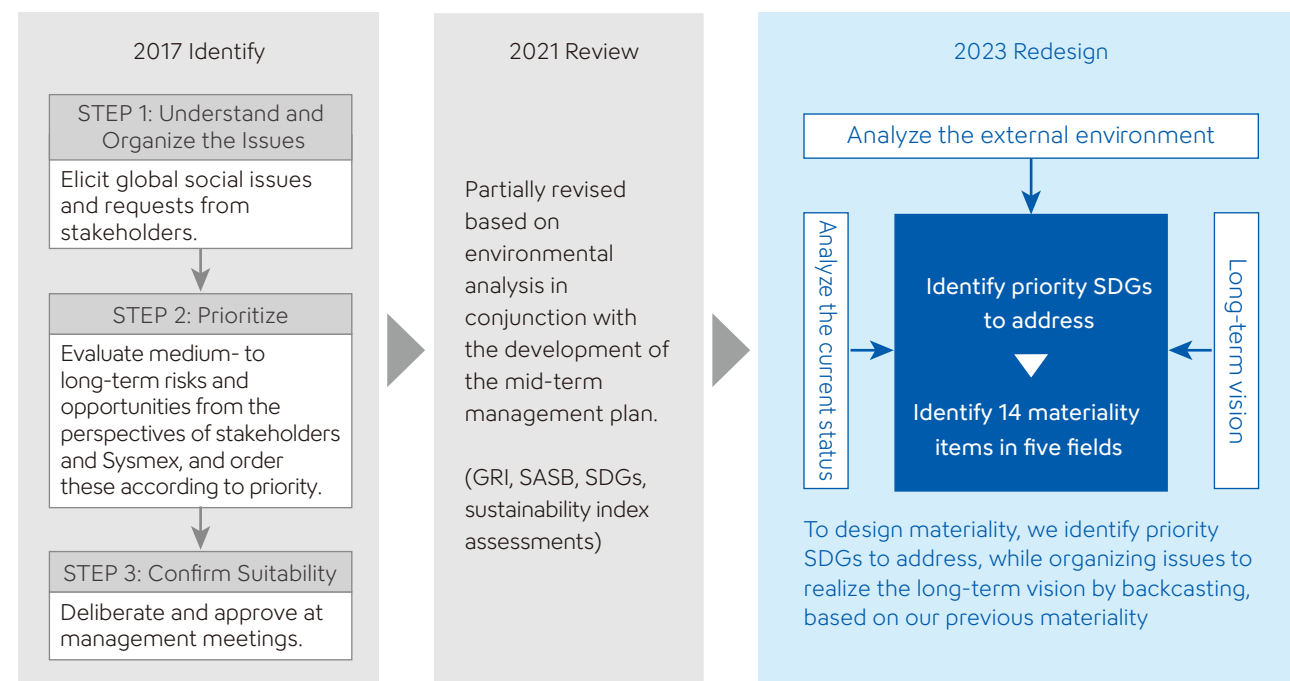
2017 Identify

STEP 1: Understand and Organize the Issues

Elicit global social issues and requests from stakeholders.

STEP 2: Prioritize

Evaluate medium- to long-term risks and opportunities from the perspectives of stakeholders and Sysmex, and order these according to priority.

STEP 3: Confirm Suitability

Deliberate and approve at management meetings.

2021 Review

Partially revised based on environmental analysis in conjunction with the development of the mid-term management plan.

(GRI, SASB, SDGs, sustainability index assessments)

2023 Redesign

Analyze the external environment

Analyze the current status

Identify priority SDGs to address

Identify 14 materiality items in five fields

Long-term vision

To design materiality, we identify priority SDGs to address, while organizing issues to realize the long-term vision by backcasting, based on our previous materiality